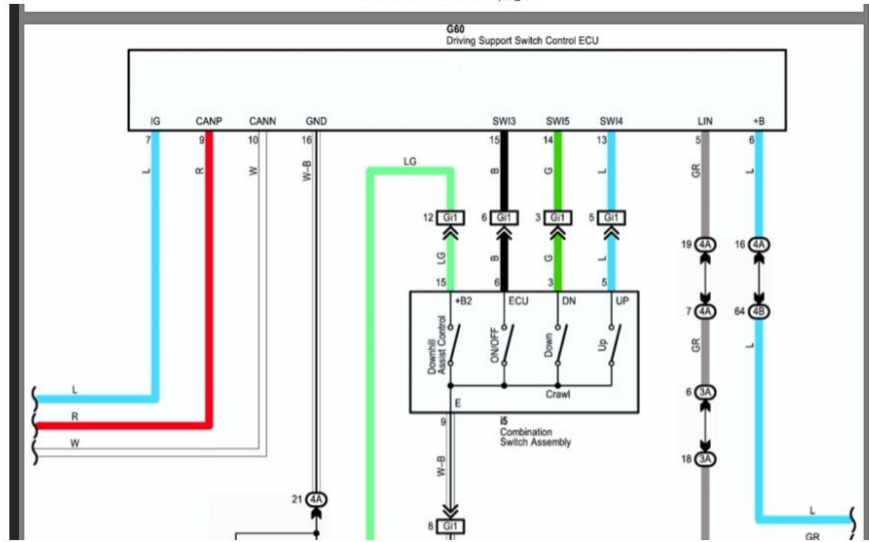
G60
Driving Support Switch Control ECU

IG
CANP
CANN
GND
SWI3
SWI5
SWI4
LIN
+B

7
9
10
16
15
14
13
5
6

L
R
W
W-B
LG
B
G
L
GR
L

12 GI1
6 GI1
3 GI1
5 GI1

19 4A
16 4A
7 4A
64 4B

LG
B
G
L

15
6
3
5

+B2
ECU
DN
UP

Downhill Assist Control
ON/OFF
Down
Up

Crawl

E

i5
Combination Switch Assembly

GR
L

6 3A
18 3A

9
W-B

L
R
W

21 4A

8 GI1

L
GR